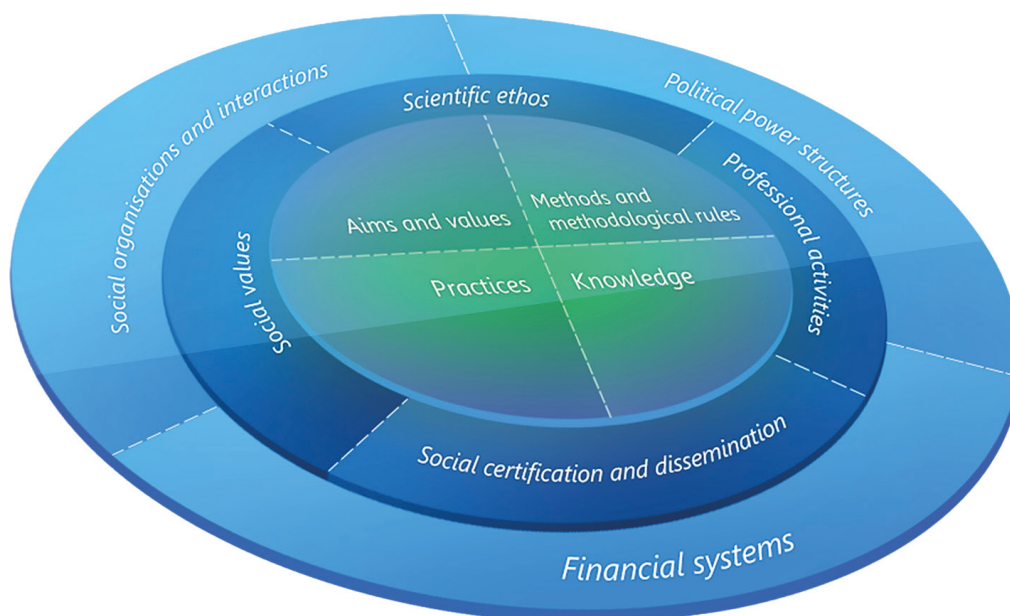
Social organisations and interactions

Political power structures

Scientific ethos

Professional activities

Social values

Aims and values

Methods and methodological rules

Practices

Knowledge

Social certification and dissemination

Financial systems